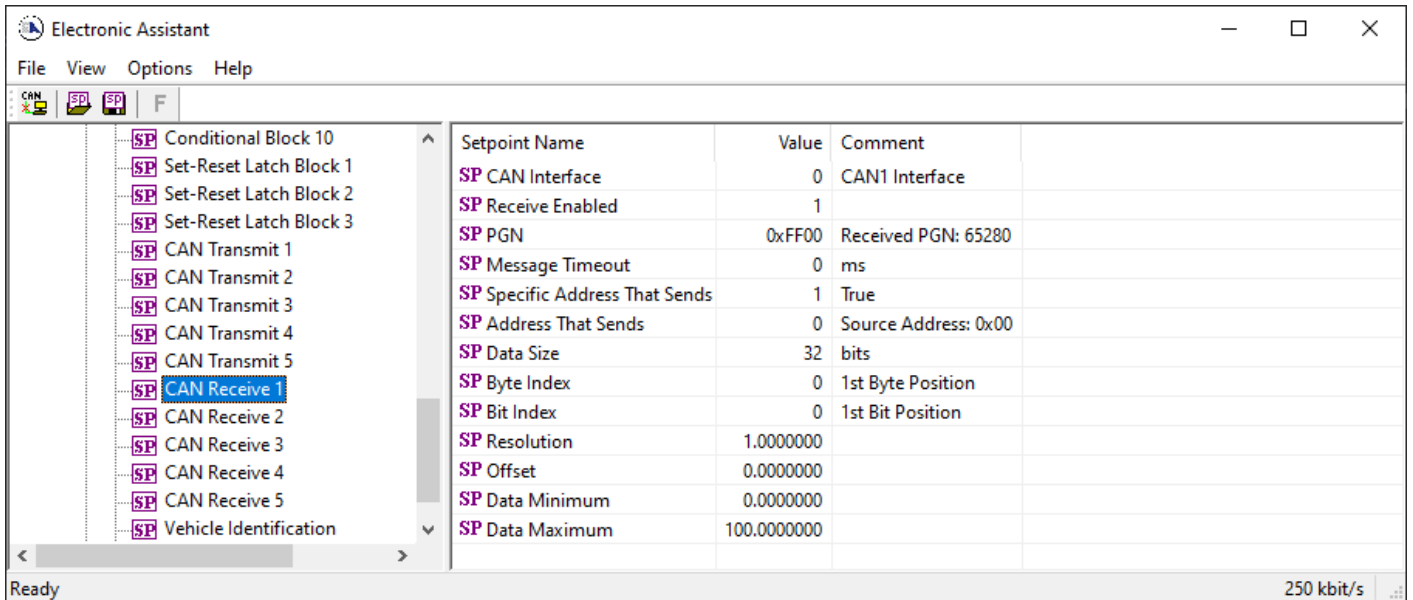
Electronic Assistant

File View Options Help

CAN SP SP F

SP Conditional Block 10
SP Set-Reset Latch Block 1
SP Set-Reset Latch Block 2
SP Set-Reset Latch Block 3
SP CAN Transmit 1
SP CAN Transmit 2
SP CAN Transmit 3
SP CAN Transmit 4
SP CAN Transmit 5
SP CAN Receive 1
SP CAN Receive 2
SP CAN Receive 3
SP CAN Receive 4
SP CAN Receive 5
SP Vehicle Identification

| Setpoint Name | Value | Comment |
|---|---|---|
| SP CAN Interface | 0 | CAN1 Interface |
| SP Receive Enabled | 1 | |
| SP PGN | 0xFF00 | Received PGN: 65280 |
| SP Message Timeout | 0 | ms |
| SP Specific Address That Sends | 1 | True |
| SP Address That Sends | 0 | Source Address: 0x00 |
| SP Data Size | 32 | bits |
| SP Byte Index | 0 | 1st Byte Position |
| SP Bit Index | 0 | 1st Bit Position |
| SP Resolution | 1.0000000 | |
| SP Offset | 0.0000000 | |
| SP Data Minimum | 0.0000000 | |
| SP Data Maximum | 100.0000000 | |

Ready
250 kbit/s